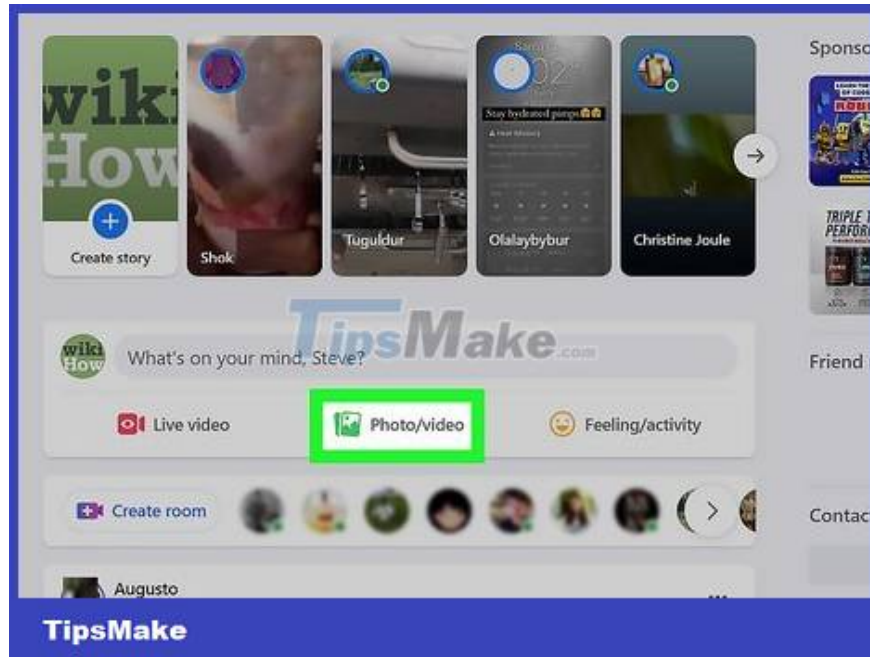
wiki How
Create story
Shok
Tuguldur
Olalaybybur
Christine Joule
Sponso
TRIPLE T PERFOR
Stay hydrated pumps
TipsMake.com
wiki How
What's on your mind, Steve?
Live video
Photo/video
Feeling/activity
Friend
Create room
Contac
Augusto
TipsMake